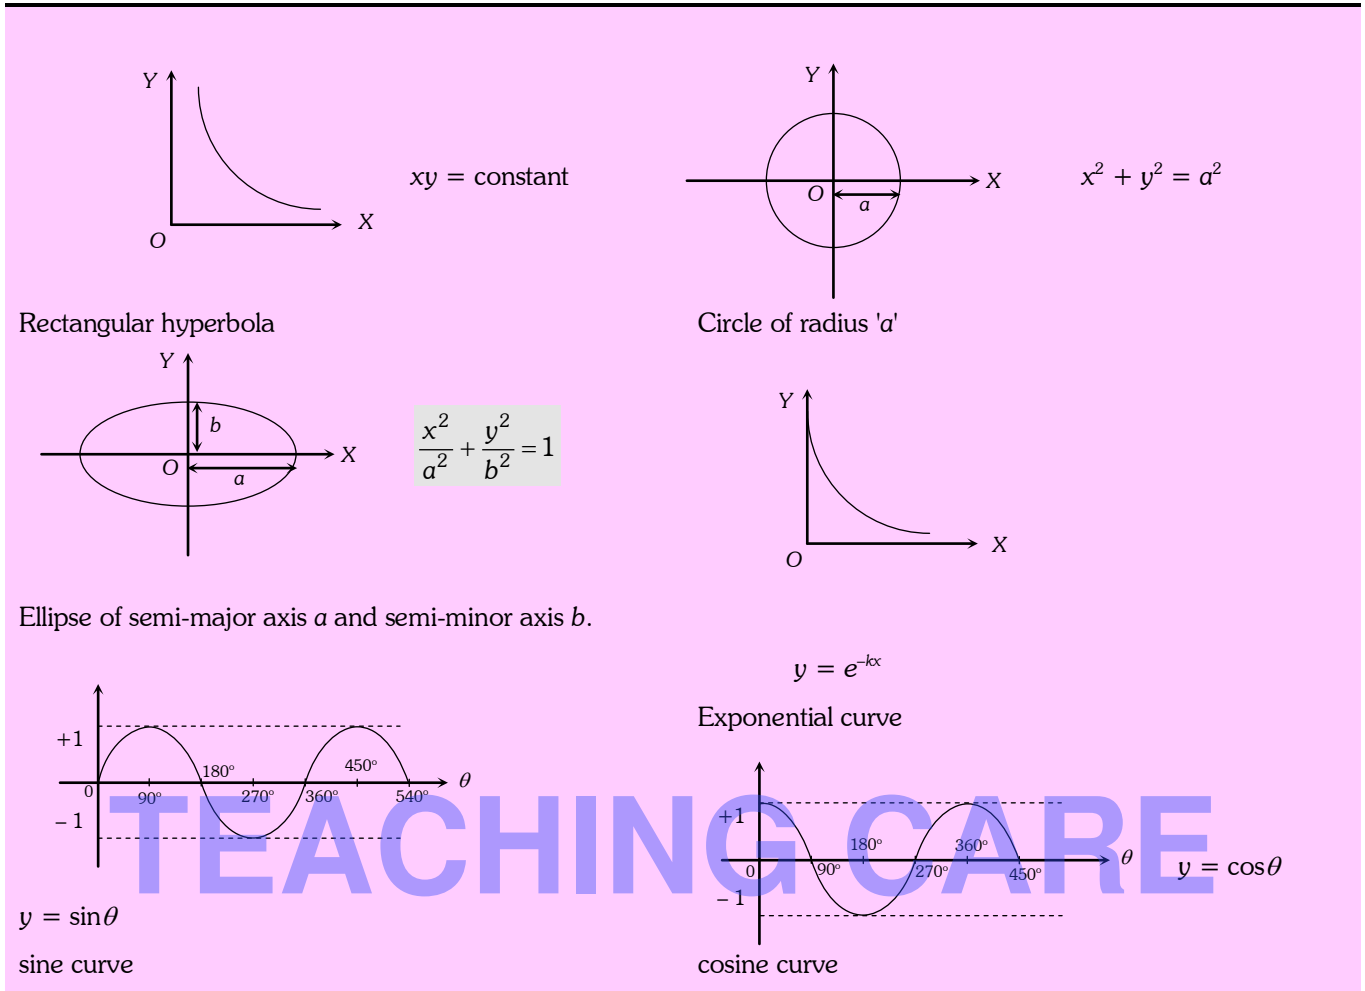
Y

O

X

$xy$ = constant

Y

O

a

X

$x^2 + y^2 = a^2$

Rectangular hyperbola

Circle of radius '$a$'

Y

b

O

a

X

$\frac{x^2}{a^2}+\frac{y^2}{b^2}=1$

Y

O

X

Ellipse of semi-major axis $a$ and semi-minor axis $b$.

$y = e^{-kx}$

Exponential curve

+1

0

– 1

90°

180°

270°

360°

450°

540°

$\theta$

$y = \sin\theta$

sine curve

+1

0

– 1

90°

180°

270°

360°

450°

$\theta$

$y = \cos\theta$

cosine curve

TEACHING CARE